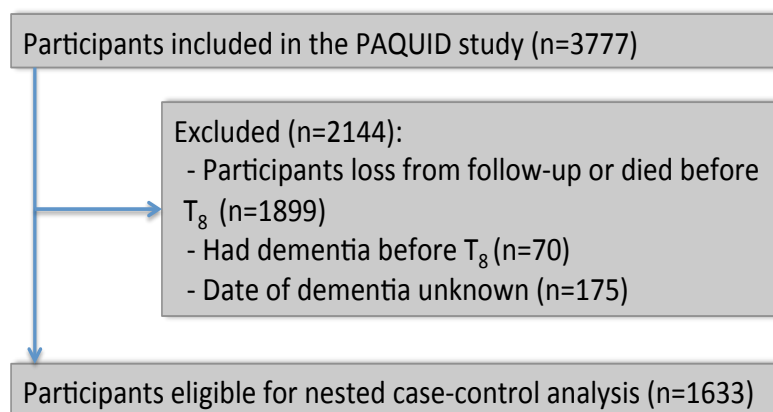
Participants included in the PAQUID study (n=3777)

Excluded (n=2144):
- Participants loss from follow-up or died before $T_8$ (n=1899)
- Had dementia before $T_8$ (n=70)
- Date of dementia unknown (n=175)

Participants eligible for nested case-control analysis (n=1633)